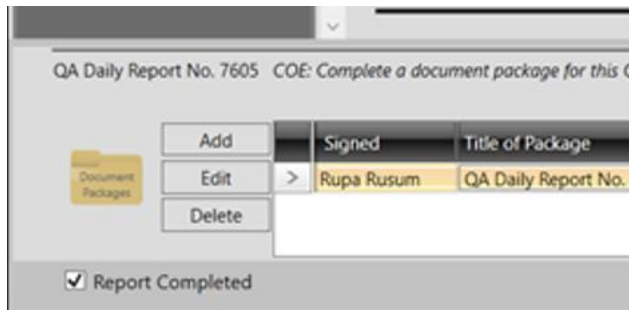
QA Daily Report No. 7605 COE: Complete a document package for this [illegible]

Document Packages

Add

Edit

Delete

| | Signed | Title of Package |
|---|---|---|
| > | Rupa Rusum | QA Daily Report No. |

☑ Report Completed